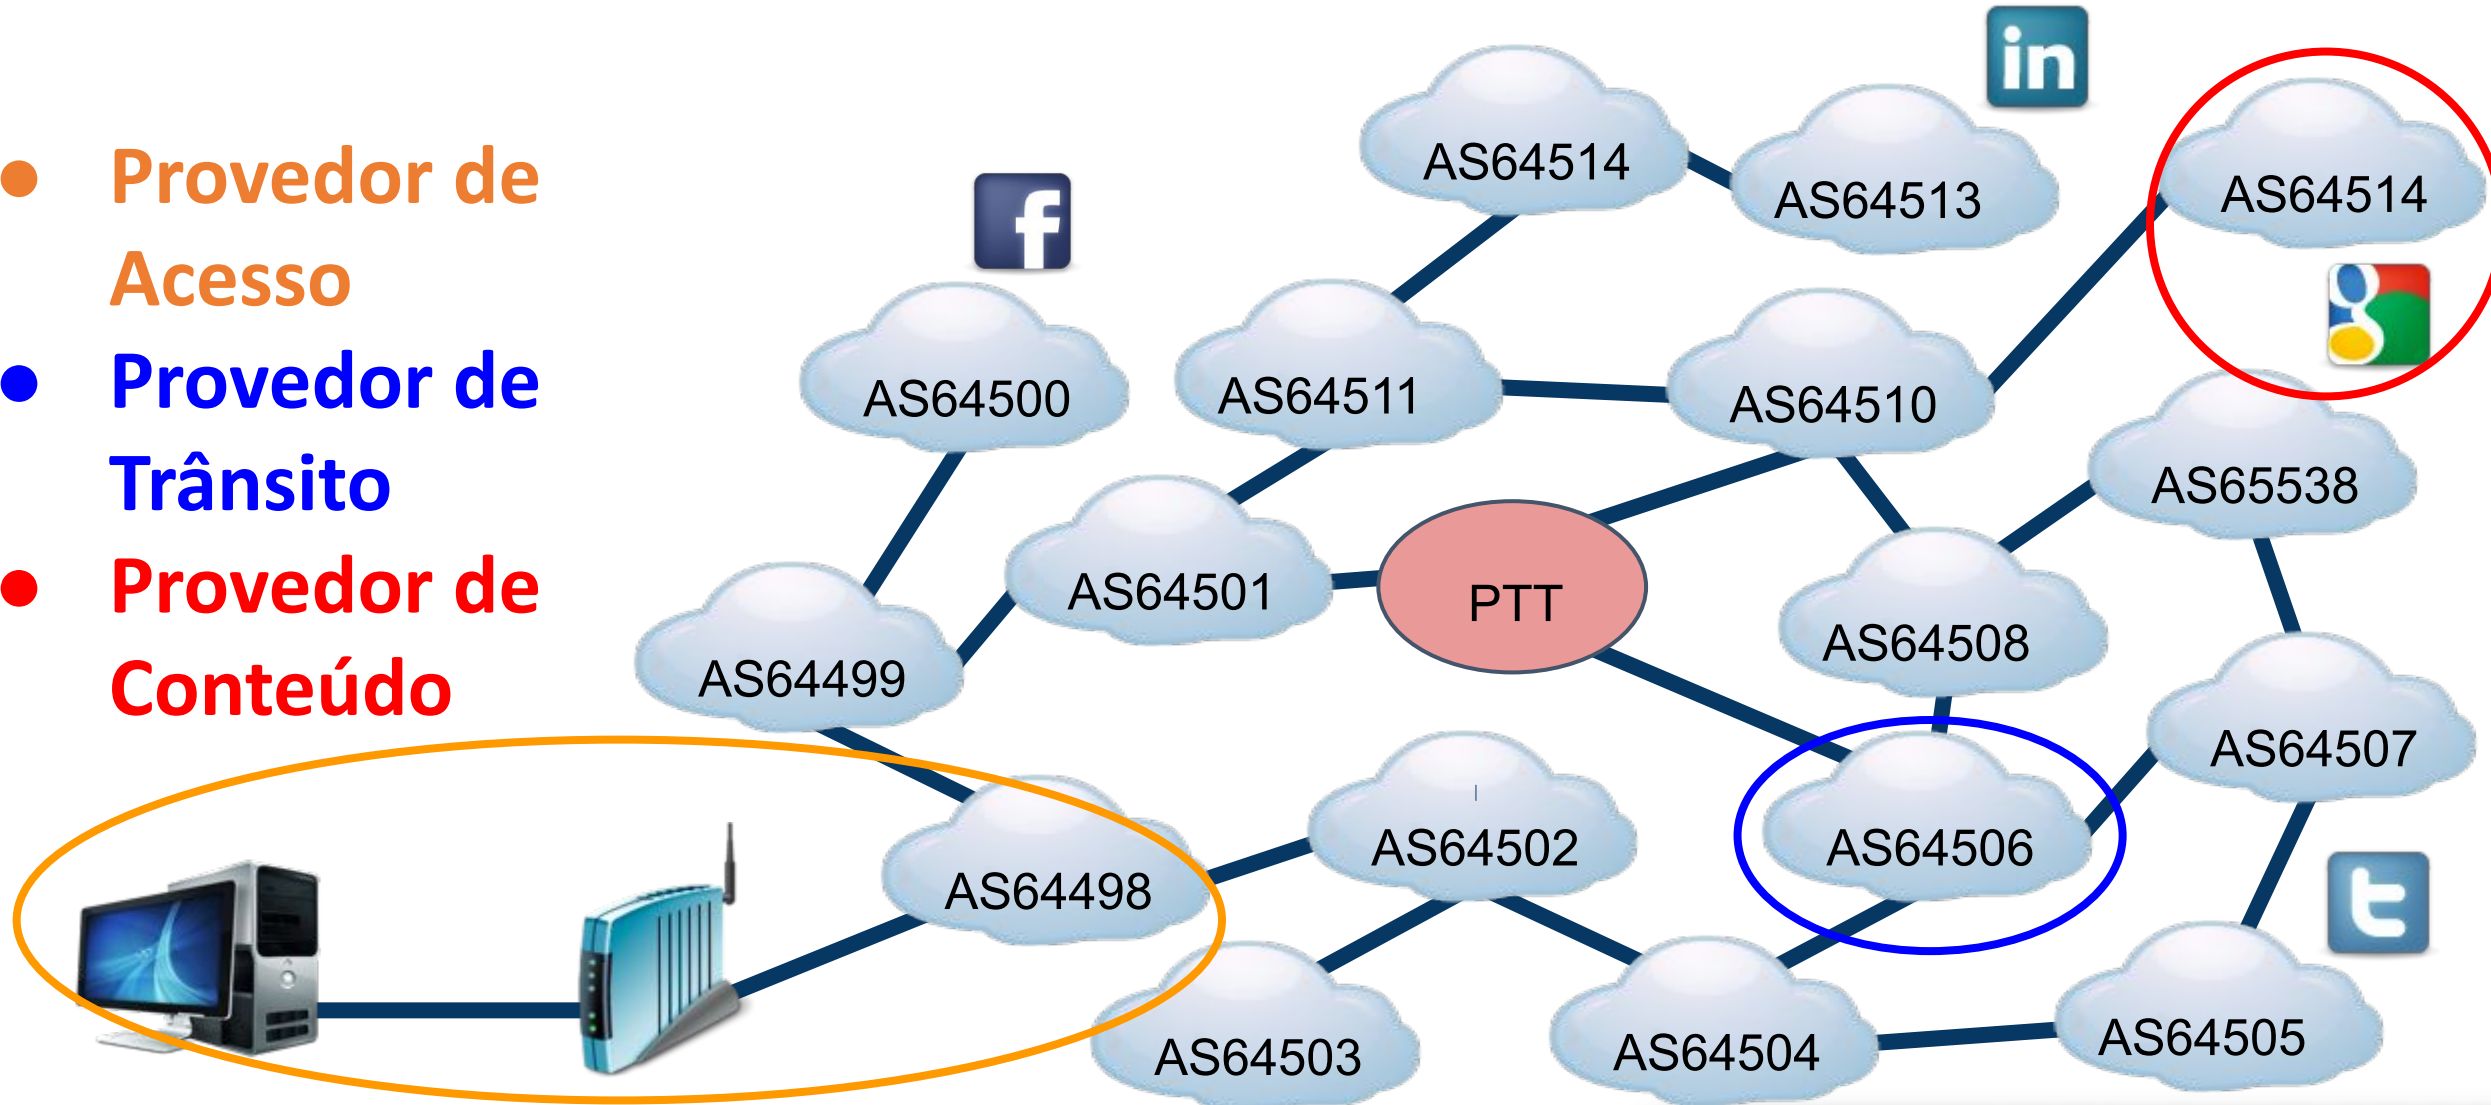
• Provedor de Acesso
• Provedor de Trânsito
• Provedor de Conteúdo

in
f
AS64514
AS64513
AS64514
AS64500
AS64511
AS64510
AS65538
AS64501
PTT
AS64508
AS64499
AS64507
AS64502
AS64506
AS64498
AS64503
AS64504
AS64505